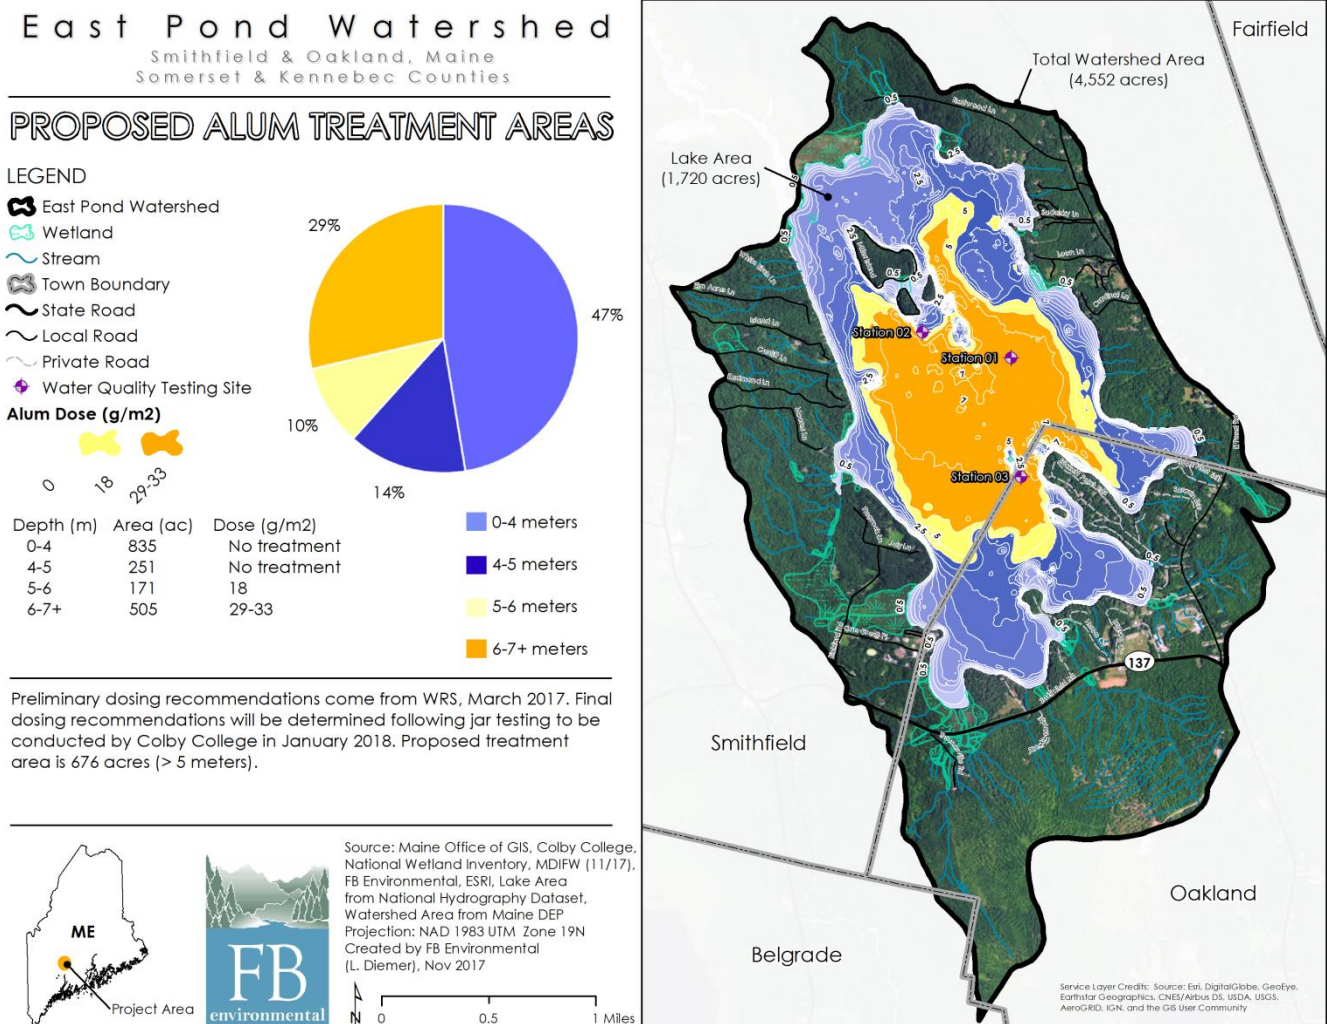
East Pond Watershed
Smithfield & Oakland, Maine
Somerset & Kennebec Counties

PROPOSED ALUM TREATMENT AREAS

LEGEND
East Pond Watershed
Wetland
Stream
Town Boundary
State Road
Local Road
Private Road
Water Quality Testing Site
Alum Dose (g/m2)
0
18
29-33

29%
47%
10%
14%

| Depth (m) | Area (ac) | Dose (g/m2) |
|---|---|---|
| 0-4 | 835 | No treatment |
| 4-5 | 251 | No treatment |
| 5-6 | 171 | 18 |
| 6-7+ | 505 | 29-33 |

0-4 meters
4-5 meters
5-6 meters
6-7+ meters

Preliminary dosing recommendations come from WRS, March 2017. Final dosing recommendations will be determined following jar testing to be conducted by Colby College in January 2018. Proposed treatment area is 676 acres (> 5 meters).

ME
Project Area

FB
environmental

Source: Maine Office of GIS, Colby College, National Wetland Inventory, MDIFW (11/17), FB Environmental, ESRI, Lake Area from National Hydrography Dataset, Watershed Area from Maine DEP
Projection: NAD 1983 UTM Zone 19N
Created by FB Environmental
(L. Diemer), Nov 2017

N
0 0.5 1 Miles

Fairfield
Total Watershed Area
(4,552 acres)
Lake Area
(1,720 acres)
Station 02
Station 01
Station 03
137
Smithfield
Oakland
Belgrade

Service Layer Credits: Source: Esri, DigitalGlobe, GeoEye, Earthstar Geographics, CNES/Airbus DS, USDA, USGS, AeroGRID, IGN, and the GIS User Community